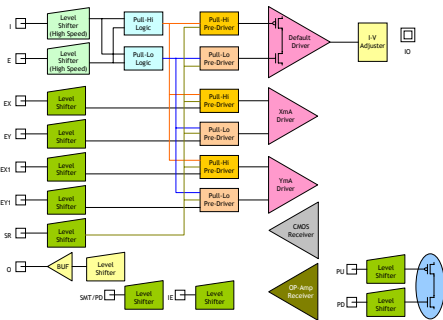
I
Level Shifter (High Speed)
Pull-Hi Logic
Pull-Hi Pre-Driver
Default Driver
I-V Adjuster
IO
E
Level Shifter (High Speed)
Pull-Lo Logic
Pull-Lo Pre-Driver
EX
Level Shifter
Pull-Hi Pre-Driver
XmA Driver
EY
Level Shifter
Pull-Lo Pre-Driver
EX1
Level Shifter
Pull-Hi Pre-Driver
YmA Driver
EY1
Level Shifter
Pull-Lo Pre-Driver
SR
Level Shifter
CMOS Receiver
O
BUF
Level Shifter
SMT/PD
Level Shifter
IE
Level Shifter
OP-Amp Receiver
PU
Level Shifter
PD
Level Shifter